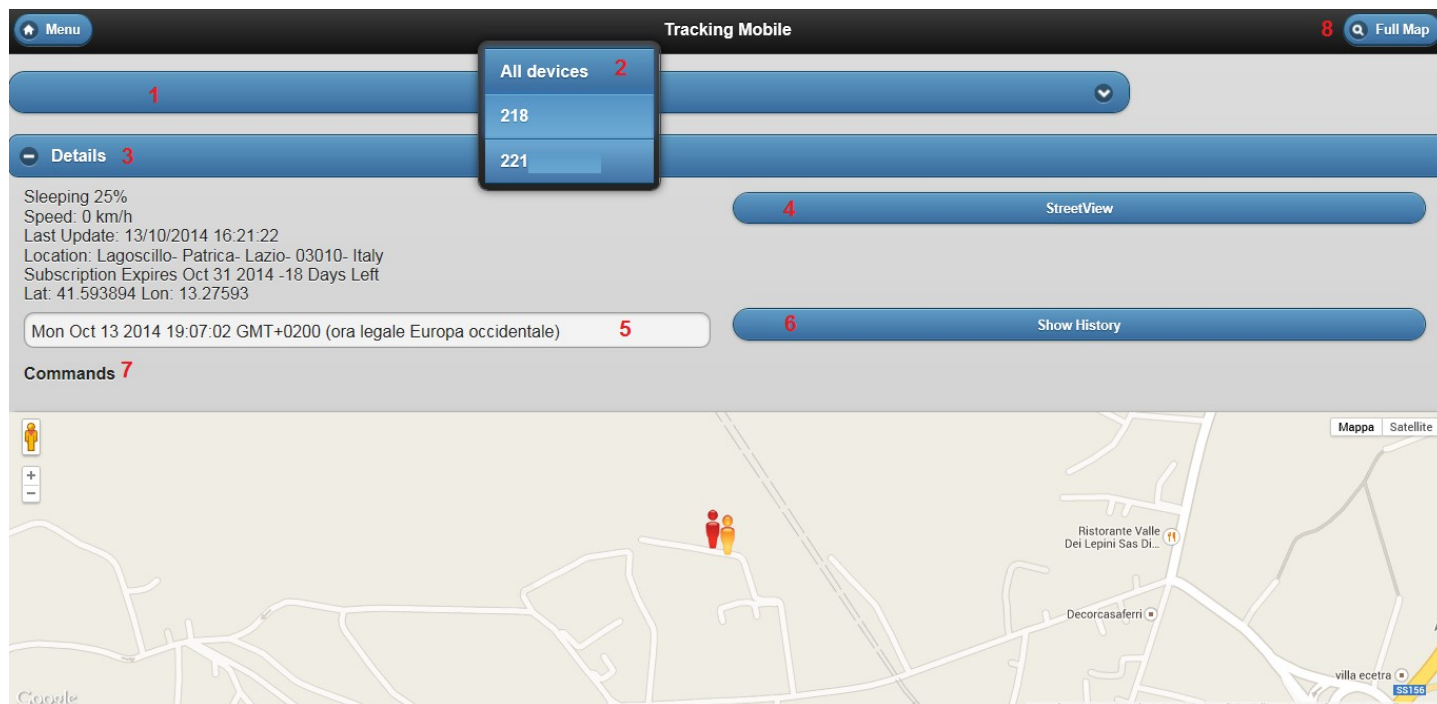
Menu

Tracking Mobile

8 Full Map

All devices 2

218

221

1

Details 3

Sleeping 25%
Speed: 0 km/h
Last Update: 13/10/2014 16:21:22
Location: Lagoscillo- Patrica- Lazio- 03010- Italy
Subscription Expires Oct 31 2014 -18 Days Left
Lat: 41.593894 Lon: 13.27593

4 StreetView

Mon Oct 13 2014 19:07:02 GMT+0200 (ora legale Europa occidentale) 5

6 Show History

Commands 7

+
−

Mappa Satellite

Ristorante Valle Dei Lepini Sas Di...

Decorcasaferri

villa ecetra

SS156

Google